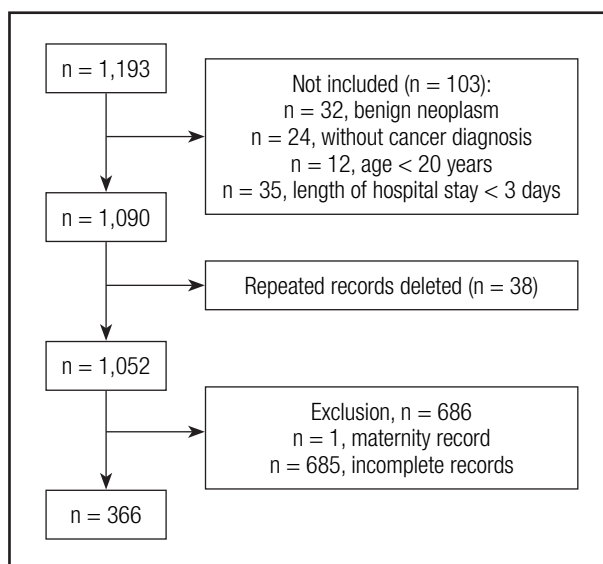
n = 1,193

Not included (n = 103):
n = 32, benign neoplasm
n = 24, without cancer diagnosis
n = 12, age < 20 years
n = 35, length of hospital stay < 3 days

n = 1,090

Repeated records deleted (n = 38)

n = 1,052

Exclusion, n = 686
n = 1, maternity record
n = 685, incomplete records

n = 366